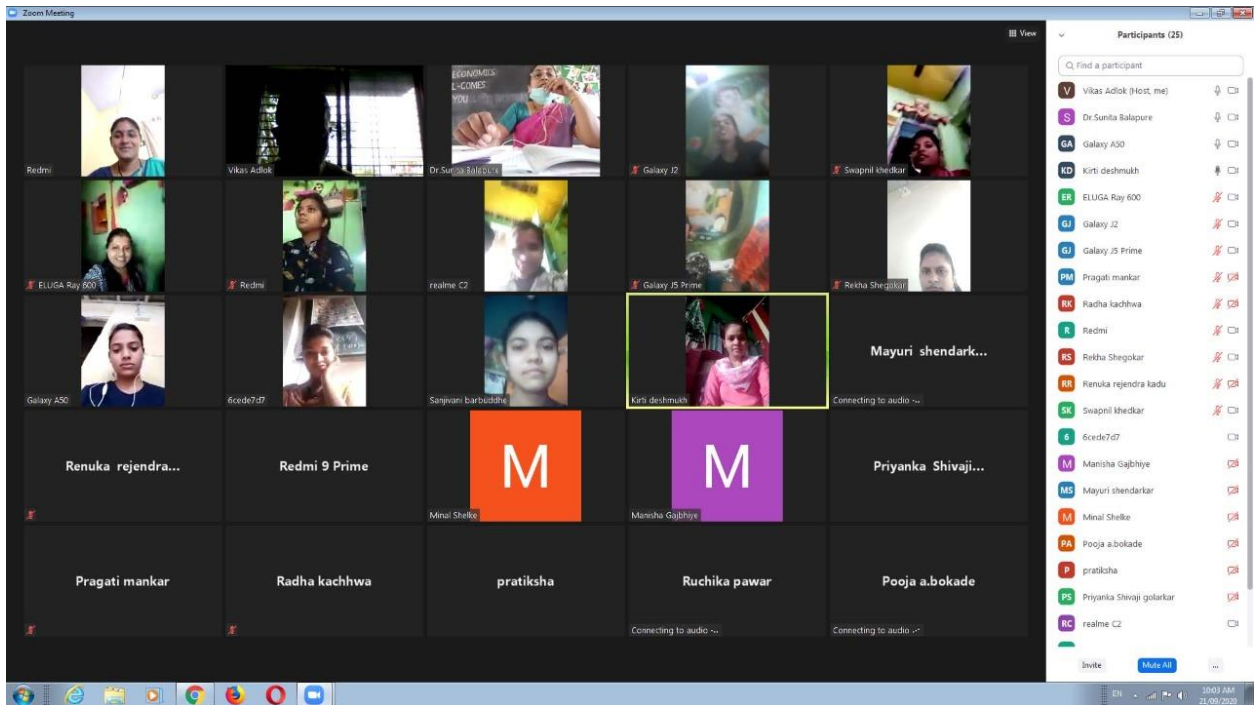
Zoom Meeting

View

Redmi
Vikas Adlok
ECONOMICS
L-COMES
YOU
Dr.Su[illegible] Balapure
Galaxy J2
Swapnil khedkar

ELUGA Ray 600
Redmi
realme C2
Galaxy J5 Prime
Rekha Shegokar

Galaxy A50
6cede7d7
Sanjivani barbuddhe
Kirti deshmukh
Mayuri shendark...
Connecting to audio ...

Renuka rejendra...
Redmi 9 Prime
M
Minal Shelke
M
Manisha Gajbhiye
Priyanka Shivaji...

Pragati mankar
Radha kachhwa
pratiksha
Ruchika pawar
Connecting to audio ...
Pooja a.bokade
Connecting to audio ...

Participants (25)

Find a participant

V Vikas Adlok (Host, me)
S Dr.Sunita Balapure
GA Galaxy A50
KD Kirti deshmukh
ER ELUGA Ray 600
GJ Galaxy J2
GJ Galaxy J5 Prime
PM Pragati mankar
RK Radha kachhwa
R Redmi
RS Rekha Shegokar
RR Renuka rejendra kadu
SK Swapnil khedkar
6 6cede7d7
M Manisha Gajbhiye
MS Mayuri shendarkar
M Minal Shelke
PA Pooja a.bokade
P pratiksha
PS Priyanka Shivaji golarkar
RC realme C2

Invite
Mute All
...

EN
10:03 AM
21/09/2020